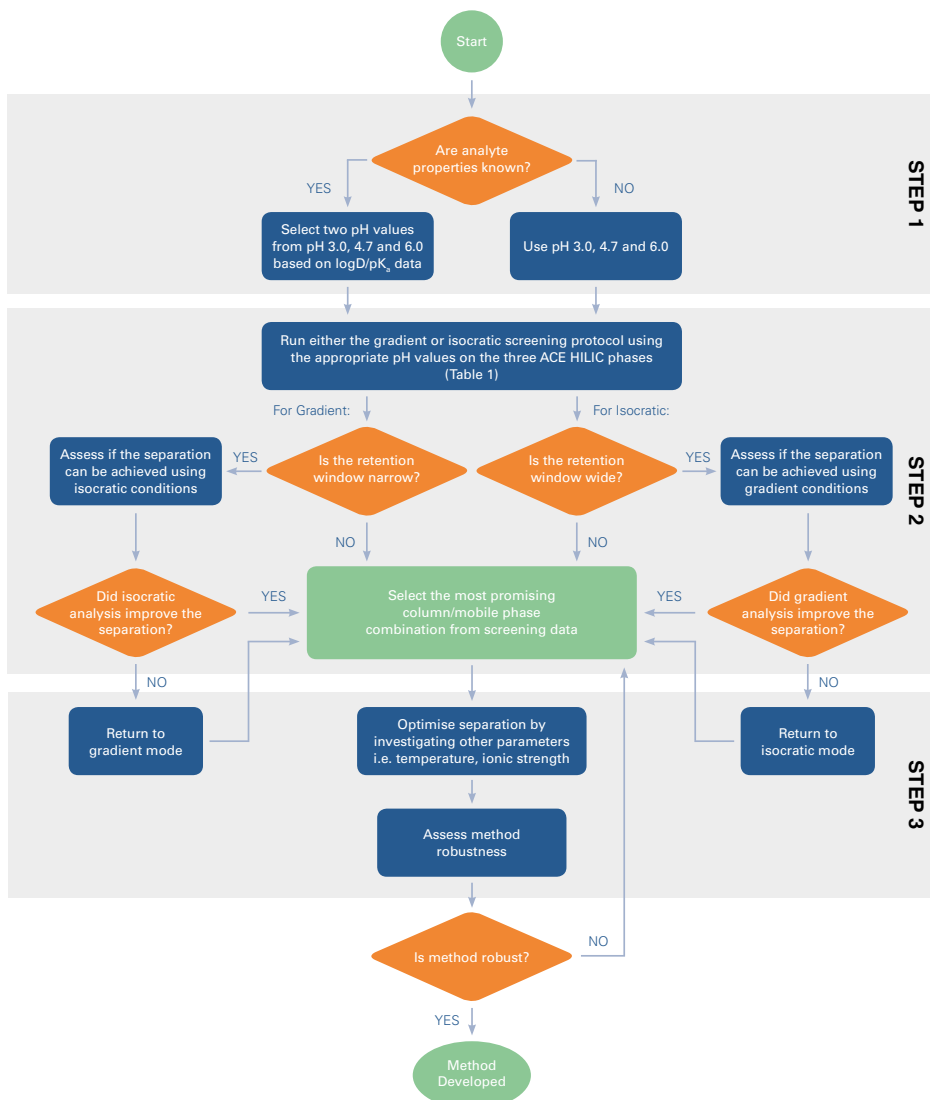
Start

STEP 1

Are analyte properties known?

YES

NO

Select two pH values from pH 3.0, 4.7 and 6.0 based on logD/p$K_a$ data

Use pH 3.0, 4.7 and 6.0

STEP 2

Run either the gradient or isocratic screening protocol using the appropriate pH values on the three ACE HILIC phases (Table 1)

For Gradient:

For Isocratic:

Assess if the separation can be achieved using isocratic conditions

YES

Is the retention window narrow?

Is the retention window wide?

YES

Assess if the separation can be achieved using gradient conditions

NO

NO

Did isocratic analysis improve the separation?

YES

Select the most promising column/mobile phase combination from screening data

YES

Did gradient analysis improve the separation?

NO

NO

STEP 3

Return to gradient mode

Optimise separation by investigating other parameters i.e. temperature, ionic strength

Return to isocratic mode

Assess method robustness

Is method robust?

NO

YES

Method Developed